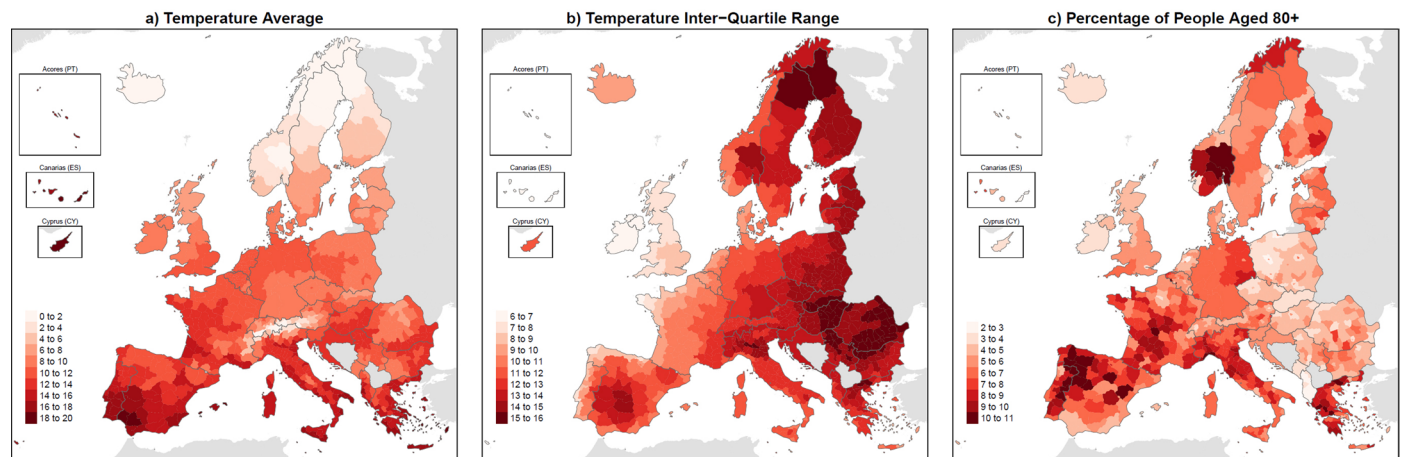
a) Temperature Average

Acores (PT)

Canarias (ES)

Cyprus (CY)

0 to 2
2 to 4
4 to 6
6 to 8
8 to 10
10 to 12
12 to 14
14 to 16
16 to 18
18 to 20

b) Temperature Inter−Quartile Range

Acores (PT)

Canarias (ES)

Cyprus (CY)

6 to 7
7 to 8
8 to 9
9 to 10
10 to 11
11 to 12
12 to 13
13 to 14
14 to 15
15 to 16

c) Percentage of People Aged 80+

Acores (PT)

Canarias (ES)

Cyprus (CY)

2 to 3
3 to 4
4 to 5
5 to 6
6 to 7
7 to 8
8 to 9
9 to 10
10 to 11